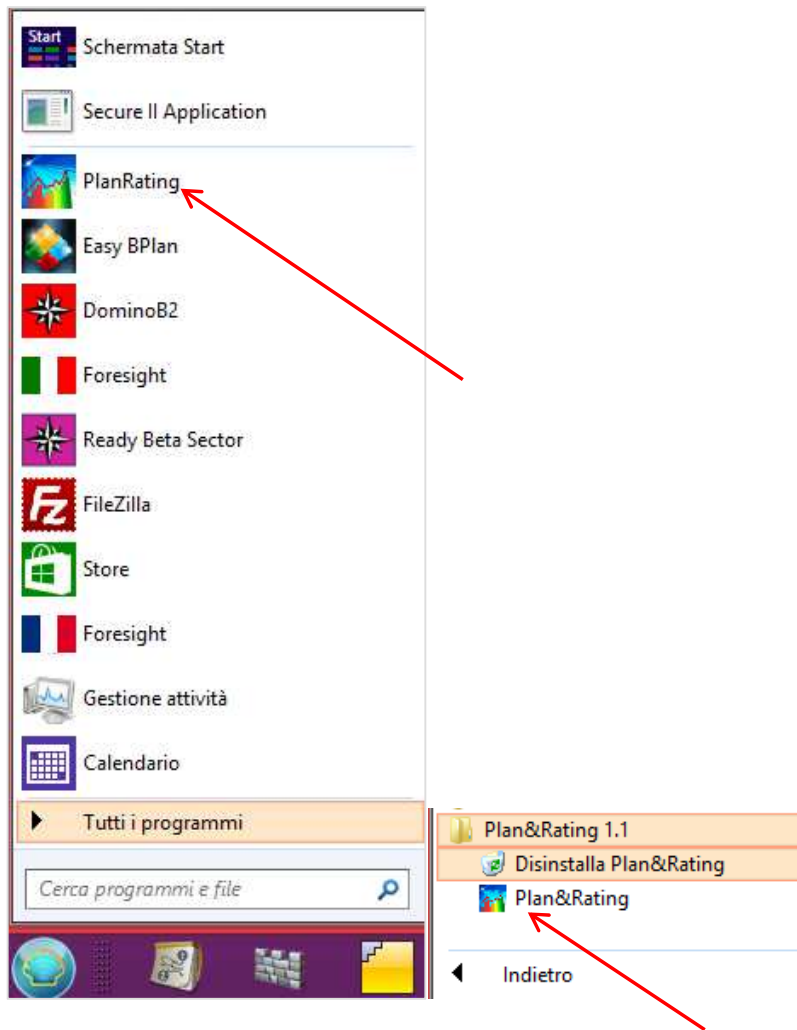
Start
Schermata Start

Secure II Application

PlanRating

Easy BPlan

DominoB2

Foresight

Ready Beta Sector

FileZilla

Store

Foresight

Gestione attività

Calendario

Tutti i programmi

Cerca programmi e file

Plan&Rating 1.1
Disinstalla Plan&Rating
Plan&Rating

Indietro